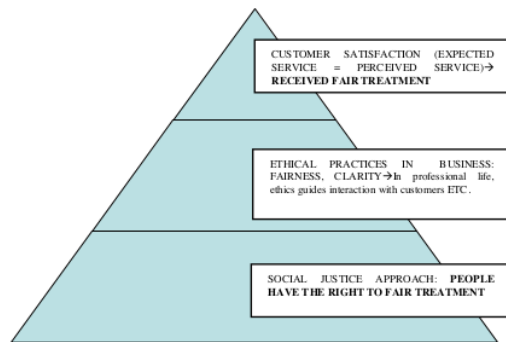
CUSTOMER SATISFACTION (EXPECTED SERVICE = PERCEIVED SERVICE)→ **RECEIVED FAIR TREATMENT**

ETHICAL PRACTICES IN BUSINESS: FAIRNESS, CLARITY→In professional life, ethics guides interaction with customers ETC.

SOCIAL JUSTICE APPROACH: **PEOPLE HAVE THE RIGHT TO FAIR TREATMENT**